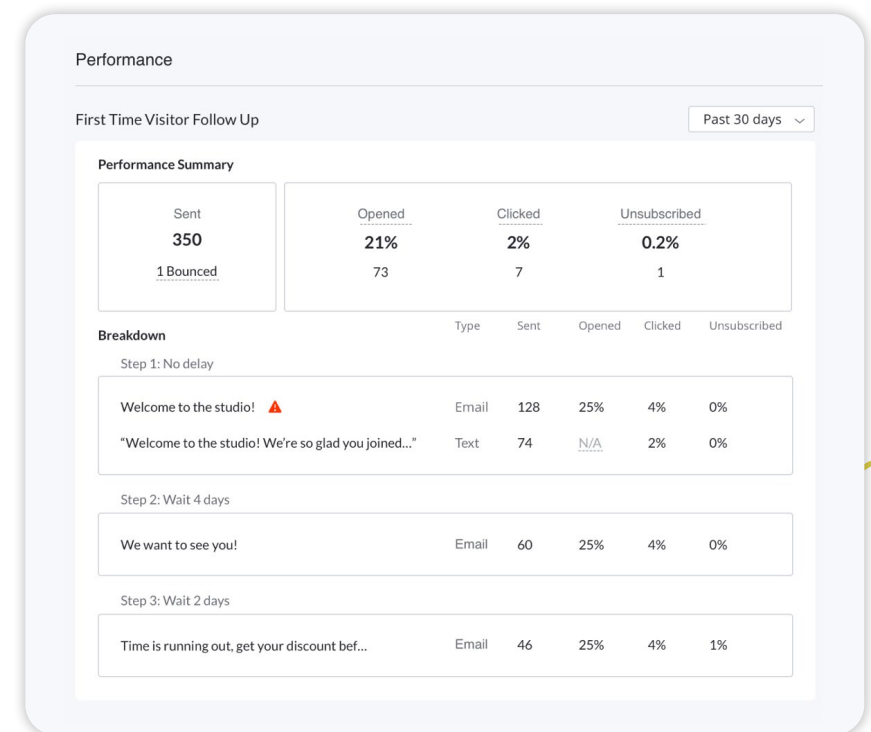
Performance

First Time Visitor Follow Up

Past 30 days

Performance Summary

Sent
350
1 Bounced

Opened
21%
73

Clicked
2%
7

Unsubscribed
0.2%
1

Breakdown

| | Type | Sent | Opened | Clicked | Unsubscribed |
|---|---|---|---|---|---|
| Step 1: No delay | | | | | |
| Welcome to the studio! | Email | 128 | 25% | 4% | 0% |
| "Welcome to the studio! We're so glad you joined..." | Text | 74 | N/A | 2% | 0% |
| Step 2: Wait 4 days | | | | | |
| We want to see you! | Email | 60 | 25% | 4% | 0% |
| Step 3: Wait 2 days | | | | | |
| Time is running out, get your discount bef... | Email | 46 | 25% | 4% | 1% |